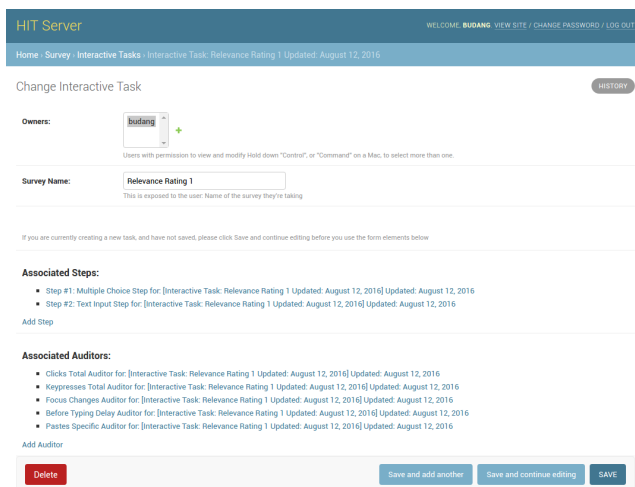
HIT Server

WELCOME, BUDANG. VIEW SITE / CHANGE PASSWORD / LOG OUT

Home › Survey › Interactive Tasks › Interactive Task: Relevance Rating 1 Updated: August 12, 2016

Change Interactive Task

HISTORY

Owners: budang +

Users with permission to view and modify Hold down "Control", or "Command" on a Mac, to select more than one.

Survey Name: Relevance Rating 1

This is exposed to the user: Name of the survey they're taking

If you are currently creating a new task, and have not saved, please click Save and continue editing before you use the form elements below

Associated Steps:

- Step #1: Multiple Choice Step for: [Interactive Task: Relevance Rating 1 Updated: August 12, 2016] Updated: August 12, 2016
- Step #2: Text Input Step for: [Interactive Task: Relevance Rating 1 Updated: August 12, 2016] Updated: August 12, 2016

Add Step

Associated Auditors:

- Clicks Total Auditor for: [Interactive Task: Relevance Rating 1 Updated: August 12, 2016] Updated: August 12, 2016
- Keypresses Total Auditor for: [Interactive Task: Relevance Rating 1 Updated: August 12, 2016] Updated: August 12, 2016
- Focus Changes Auditor for: [Interactive Task: Relevance Rating 1 Updated: August 12, 2016] Updated: August 12, 2016
- Before Typing Delay Auditor for: [Interactive Task: Relevance Rating 1 Updated: August 12, 2016] Updated: August 12, 2016
- Pastes Specific Auditor for: [Interactive Task: Relevance Rating 1 Updated: August 12, 2016] Updated: August 12, 2016

Add Auditor

Delete

Save and add another

Save and continue editing

SAVE